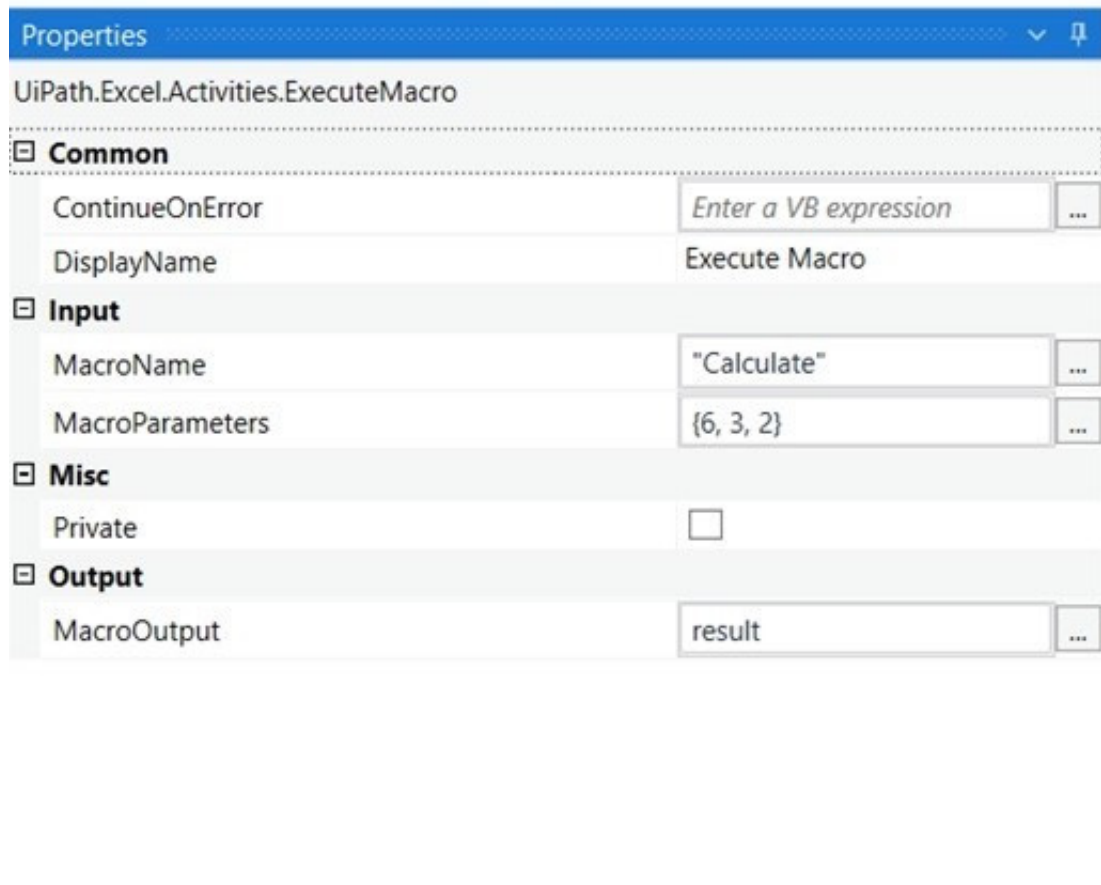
Properties

UiPath.Excel.Activities.ExecuteMacro

⊟ Common

| | | |
|---|---|---|
| ContinueOnError | Enter a VB expression | ... |
| DisplayName | Execute Macro | |

⊟ Input

| | | |
|---|---|---|
| MacroName | "Calculate" | ... |
| MacroParameters | {6, 3, 2} | ... |

⊟ Misc

| | |
|---|---|
| Private | ☐ |

⊟ Output

| | | |
|---|---|---|
| MacroOutput | result | ... |